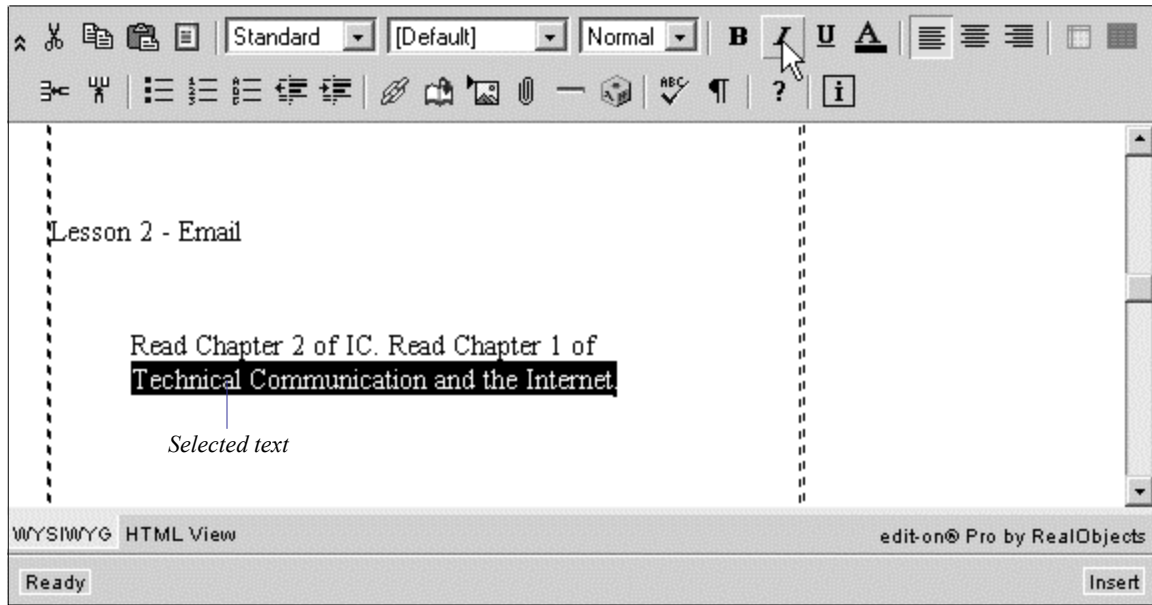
Standard [Default] Normal B I U A

?

Lesson 2 - Email

Read Chapter 2 of IC. Read Chapter 1 of Technical Communication and the Internet.

Selected text

WYSIWYG HTML View

edit-on® Pro by RealObjects

Ready

Insert